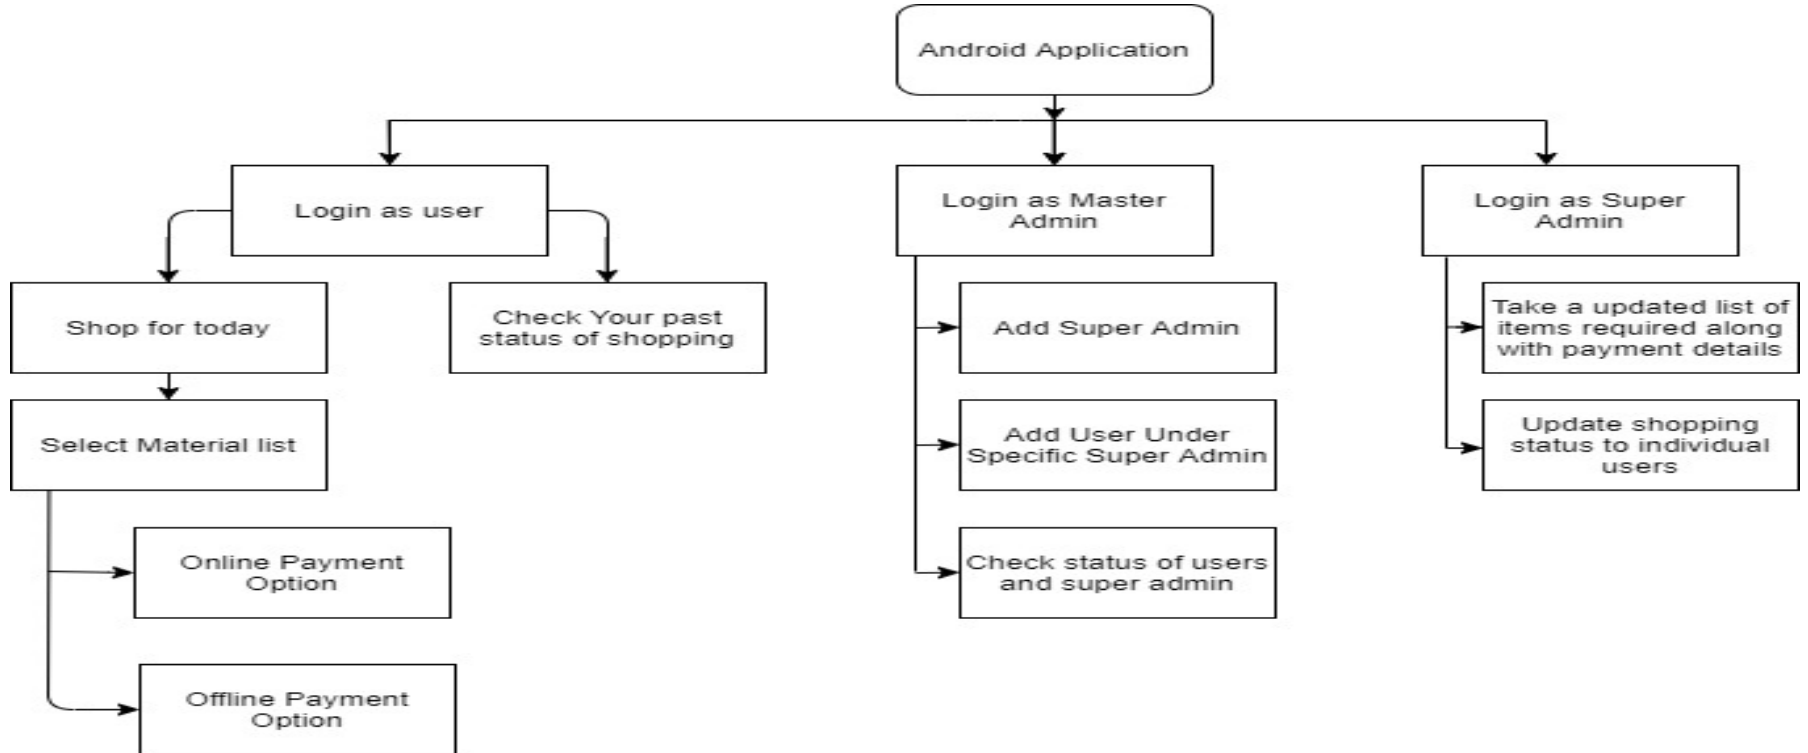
Android Application

Login as user

Shop for today

Check Your past status of shopping

Select Material list

Online Payment Option

Offline Payment Option

Login as Master Admin

Add Super Admin

Add User Under Specific Super Admin

Check status of users and super admin

Login as Super Admin

Take a updated list of items required along with payment details

Update shopping status to individual users